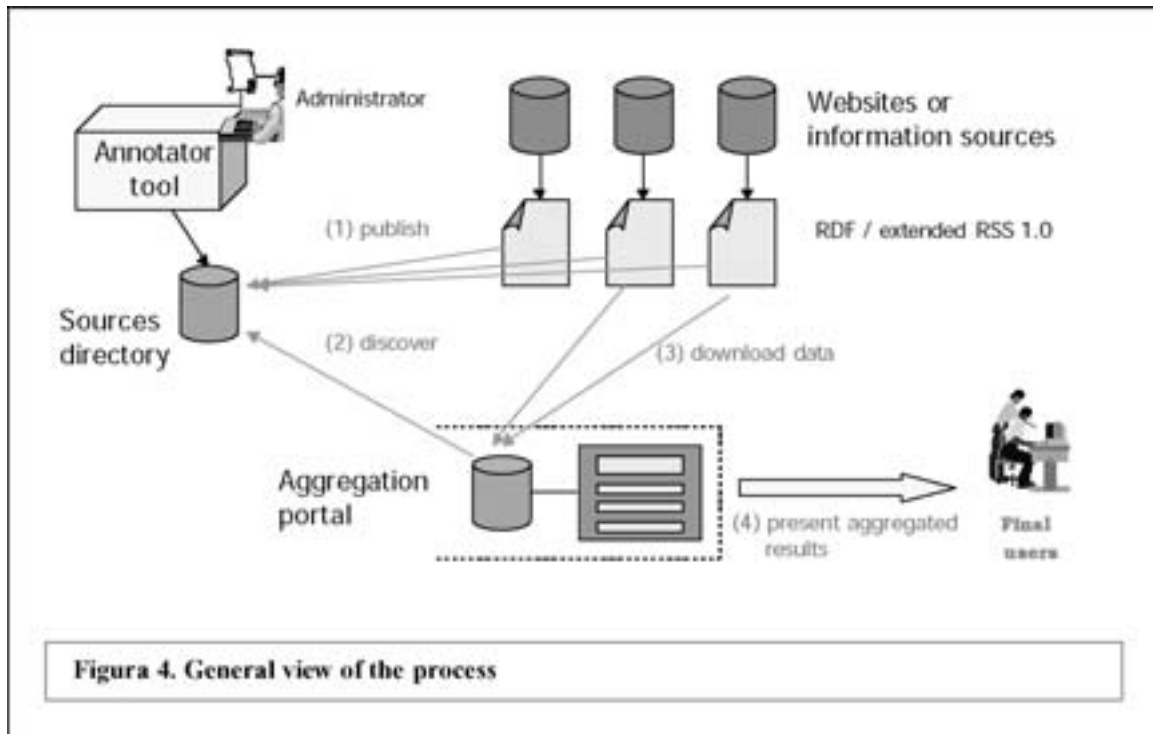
Administrator

Annotator tool

Websites or information sources

(1) publish

RDF / extended RSS 1.0

Sources directory

(2) discover

(3) download data

Aggregation portal

(4) present aggregated results

Final users

Figura 4. General view of the process